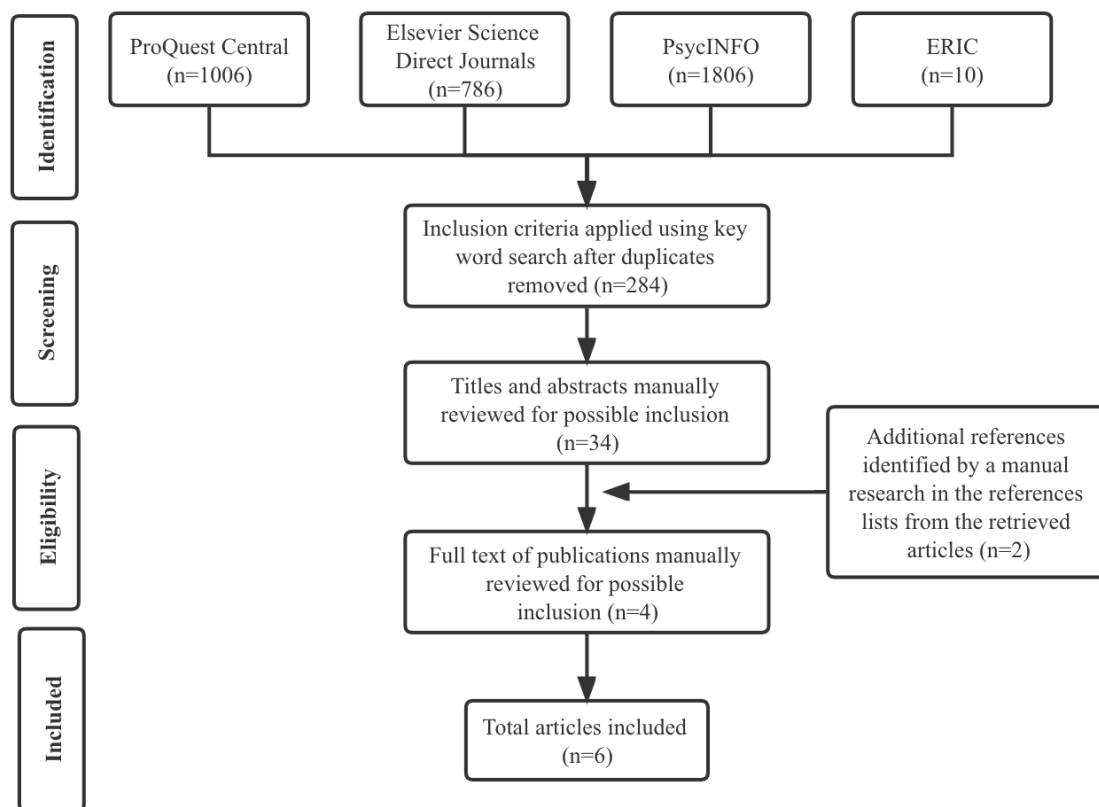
Identification

ProQuest Central (n=1006)

Elsevier Science Direct Journals (n=786)

PsycINFO (n=1806)

ERIC (n=10)

Screening

Inclusion criteria applied using key word search after duplicates removed (n=284)

Titles and abstracts manually reviewed for possible inclusion (n=34)

Eligibility

Additional references identified by a manual research in the references lists from the retrieved articles (n=2)

Full text of publications manually reviewed for possible inclusion (n=4)

Included

Total articles included (n=6)